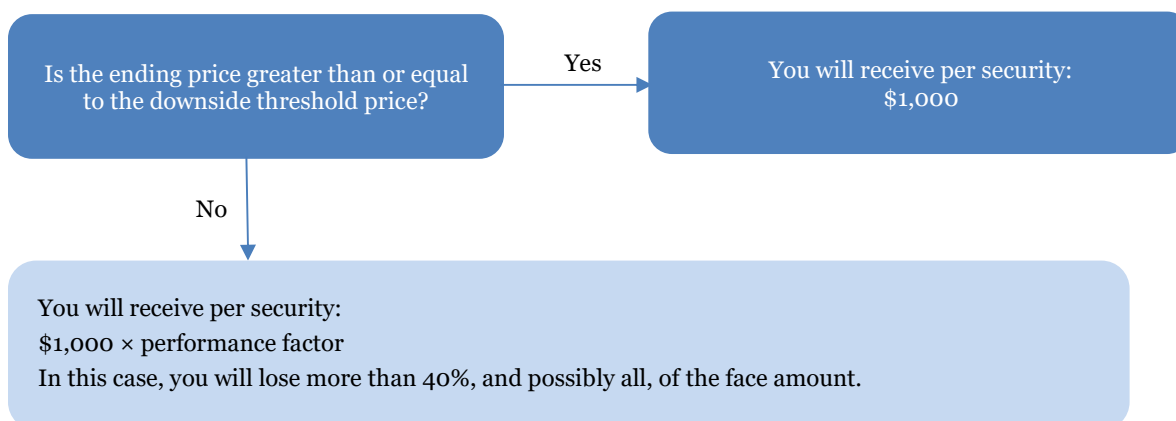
Is the ending price greater than or equal to the downside threshold price?

Yes

You will receive per security:
$1,000

No

You will receive per security:
$1,000 × performance factor
In this case, you will lose more than 40%, and possibly all, of the face amount.